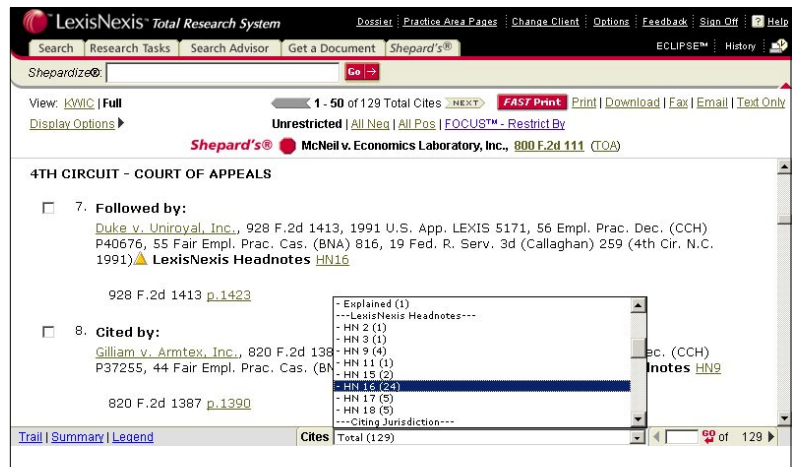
LexisNexis™ Total Research System

Dossier | Practice Area Pages | Change Client | Options | Feedback | Sign Off | ? Help

Search | Research Tasks | Search Advisor | Get a Document | Shepard's®

ECLIPSE™ | History

Shepardize®: Go →

View: KWIC | Full

1 - 50 of 129 Total Cites NEXT

FAST Print Print | Download | Fax | Email | Text Only

Display Options

Unrestricted | All Neg | All Pos | FOCUS™ - Restrict By

Shepard's® McNeil v. Economics Laboratory, Inc., 800 F.2d 111 (TOA)

4TH CIRCUIT - COURT OF APPEALS

7. Followed by:
Duke v. Uniroyal, Inc., 928 F.2d 1413, 1991 U.S. App. LEXIS 5171, 56 Empl. Prac. Dec. (CCH) P40676, 55 Fair Empl. Prac. Cas. (BNA) 816, 19 Fed. R. Serv. 3d (Callaghan) 259 (4th Cir. N.C. 1991) LexisNexis Headnotes HN16

928 F.2d 1413 p.1423

8. Cited by:
Gilliam v. Armtex, Inc., 820 F.2d 138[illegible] ec. (CCH) P37255, 44 Fair Empl. Prac. Cas. (BN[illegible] notes HN9

820 F.2d 1387 p.1390

- Explained (1)
---LexisNexis Headnotes---
- HN 2 (1)
- HN 3 (1)
- HN 9 (4)
- HN 11 (1)
- HN 15 (2)
- HN 16 (24)
- HN 17 (5)
- HN 18 (5)
---Citing Jurisdiction---

Trail | Summary | Legend

Cites Total (129)

of 129